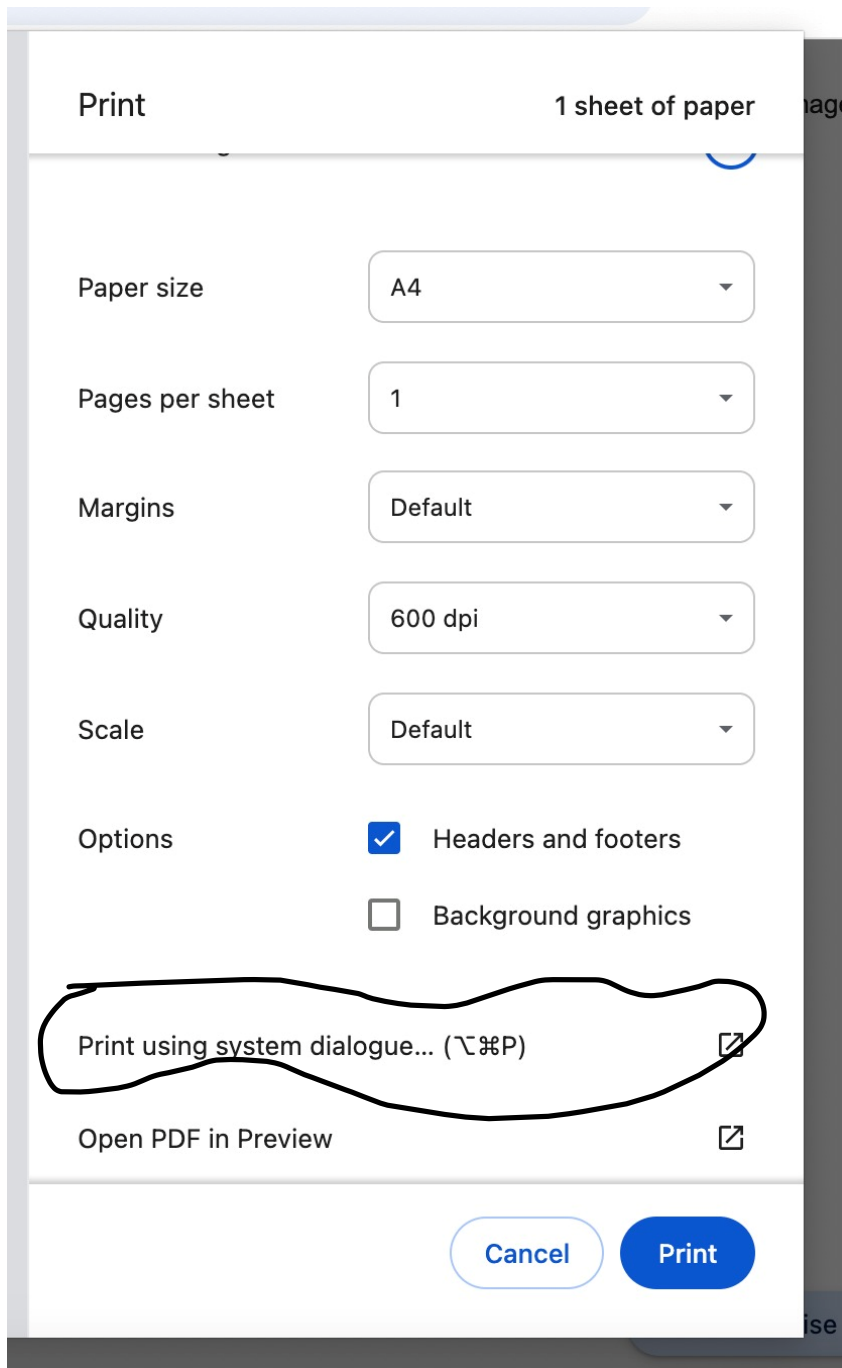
Print

1 sheet of paper

Paper size
A4

Pages per sheet
1

Margins
Default

Quality
600 dpi

Scale
Default

Options
Headers and footers
Background graphics

Print using system dialogue... (⌥⌘P)

Open PDF in Preview

Cancel
Print